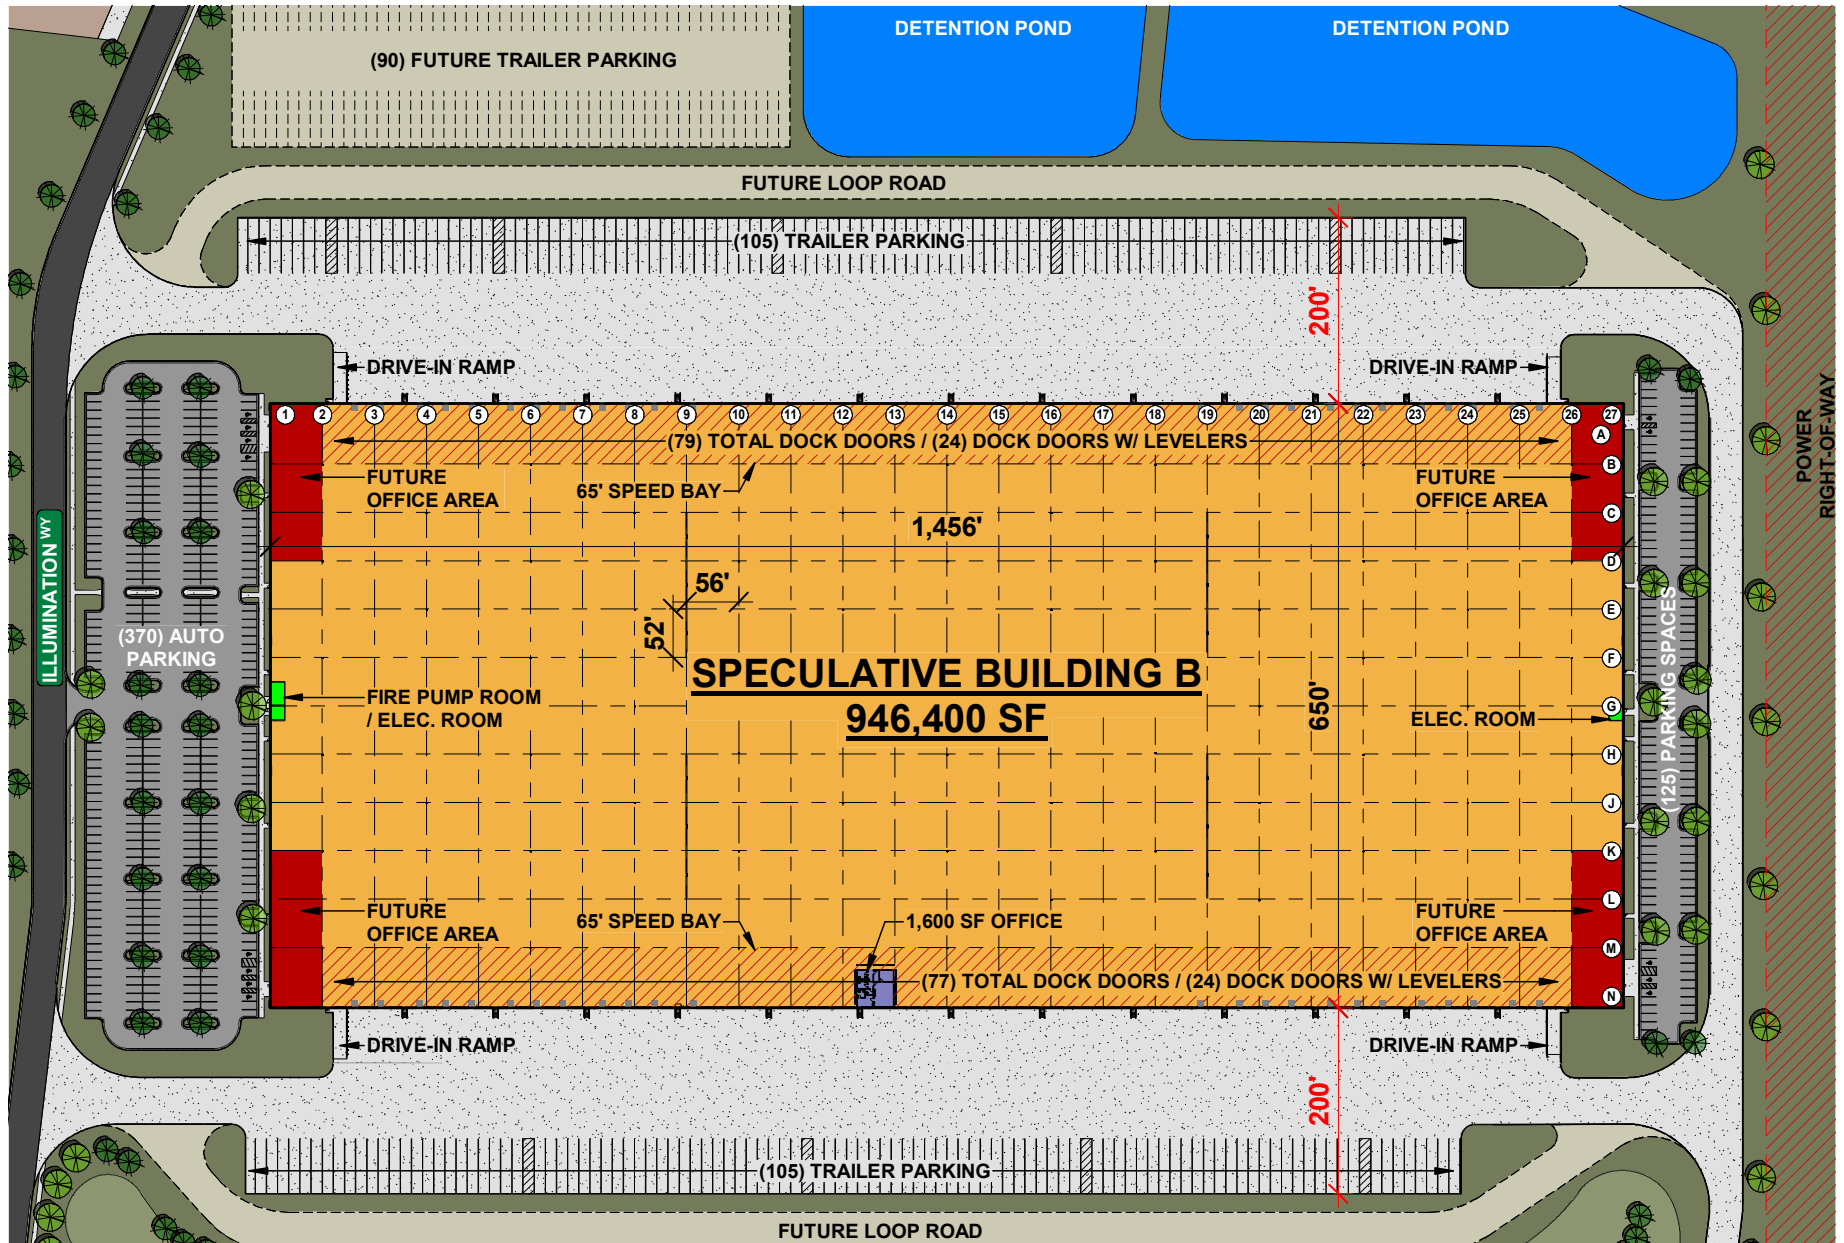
DETENTION POND

DETENTION POND

(90) FUTURE TRAILER PARKING

FUTURE LOOP ROAD

(105) TRAILER PARKING

200'

DRIVE-IN RAMP

DRIVE-IN RAMP

1 2 3 4 5 6 7 8 9 10 11 12 13 14 15 16 17 18 19 20 21 22 23 24 25 26 27

(79) TOTAL DOCK DOORS / (24) DOCK DOORS W/ LEVELERS

A B C D E F G H J K L M N

FUTURE OFFICE AREA

65' SPEED BAY

FUTURE OFFICE AREA

1,456'

56'

52'

SPECULATIVE BUILDING B
946,400 SF

650'

(370) AUTO PARKING

ILLUMINATION WY

FIRE PUMP ROOM / ELEC. ROOM

ELEC. ROOM

(125) PARKING SPACES

POWER RIGHT-OF-WAY

FUTURE OFFICE AREA

65' SPEED BAY

1,600 SF OFFICE

FUTURE OFFICE AREA

(77) TOTAL DOCK DOORS / (24) DOCK DOORS W/ LEVELERS

DRIVE-IN RAMP

DRIVE-IN RAMP

200'

(105) TRAILER PARKING

FUTURE LOOP ROAD